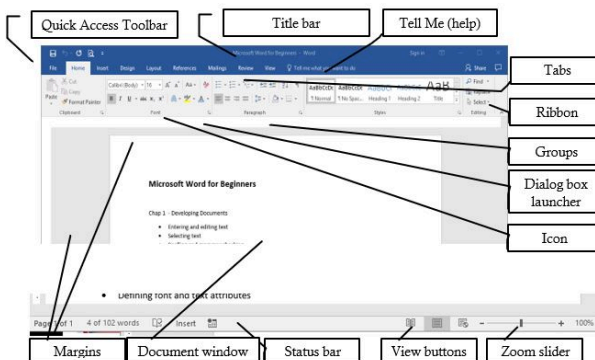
Quick Access Toolbar

Title bar

Tell Me (help)

Microsoft Word for Beginners - Word

Sign in

File Home Insert Design Layout References Mailings Review View Tell me what you want to do

Share

Tabs

Cut

Copy

Format Painter

Paste

Calibri (Body) 11

Clipboard

Font

Paragraph

AaBbCcDc ¶ Normal

AaBbCcDc ¶ No Spac...

AaBbCc Heading 1

AaBbCcE Heading 2

AaB Title

Styles

Find

Replace

Select

Editing

Ribbon

Groups

Dialog box launcher

Microsoft Word for Beginners

Chap 1 - Developing Documents

- Entering and editing text
- Selecting text

Icon

- Defining font and text attributes

Page 1 of 1

4 of 102 words

Insert

100%

Margins

Document window

Status bar

View buttons

Zoom slider